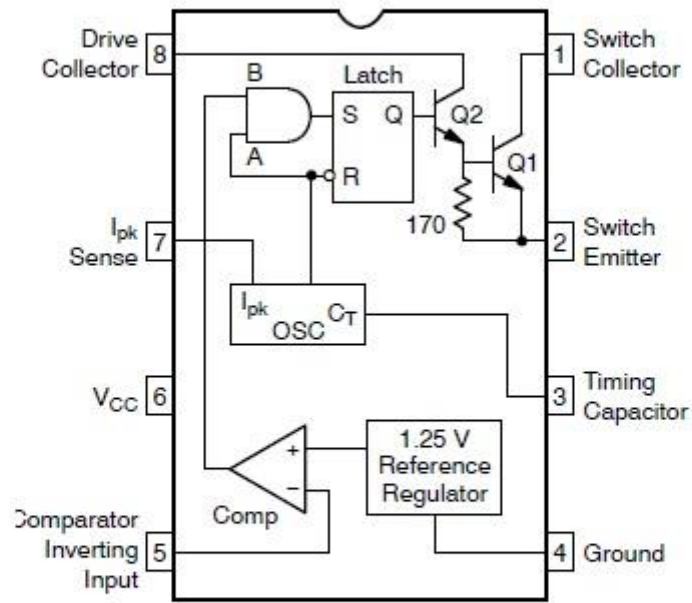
Drive Collector 8
B
Latch
S Q
Q2
A
R
1 Switch Collector
Q1
170
$I_{pk}$ Sense 7
2 Switch Emitter
$I_{pk}$ OSC $C_T$
$V_{CC}$ 6
3 Timing Capacitor
+
−
Comp
1.25 V Reference Regulator
Comparator Inverting Input 5
4 Ground